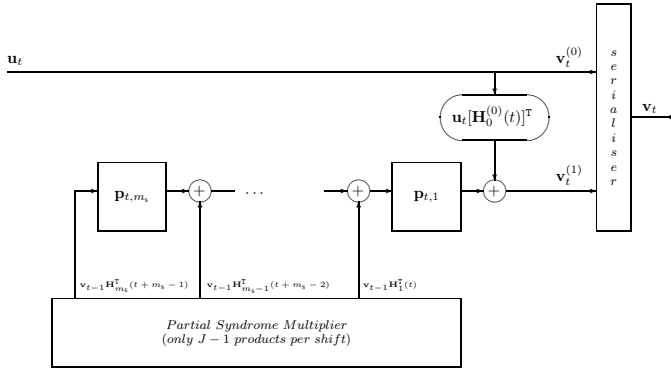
$\mathbf{u}_t$

$\mathbf{v}_t^{(0)}$

s e r i a l i s e r

$\mathbf{v}_t$

$\mathbf{u}_t[\mathbf{H}_0^{(0)}(t)]^{\mathsf{T}}$

$\mathbf{p}_{t,m_s}$

$\cdots$

$\mathbf{p}_{t,1}$

$\mathbf{v}_t^{(1)}$

$\mathbf{v}_{t-1}\mathbf{H}_{m_s}^{\mathsf{T}}(t+m_s-1)$

$\mathbf{v}_{t-1}\mathbf{H}_{m_s-1}^{\mathsf{T}}(t+m_s-2)$

$\mathbf{v}_{t-1}\mathbf{H}_1^{\mathsf{T}}(t)$

Partial Syndrome Multiplier
(only $J-1$ products per shift)